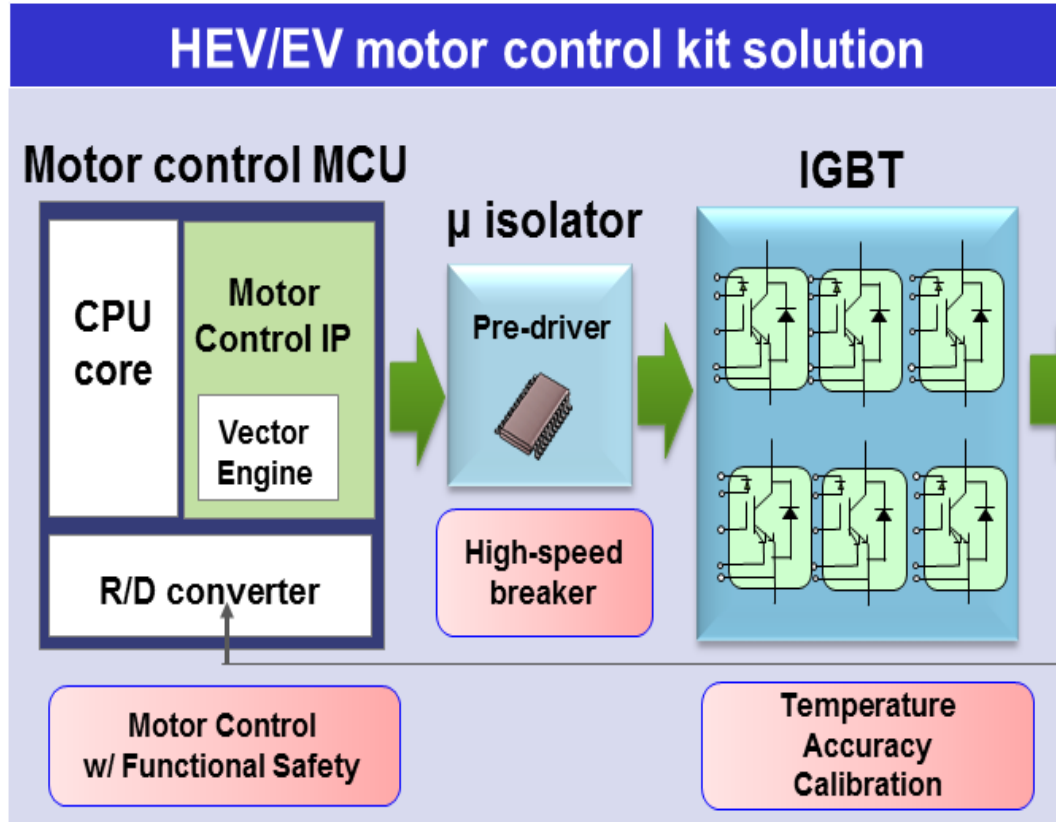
HEV/EV motor control kit solution

Motor control MCU

CPU core

Motor Control IP

Vector Engine

R/D converter

μ isolator

Pre-driver

High-speed breaker

IGBT

Motor Control w/ Functional Safety

Temperature Accuracy Calibration